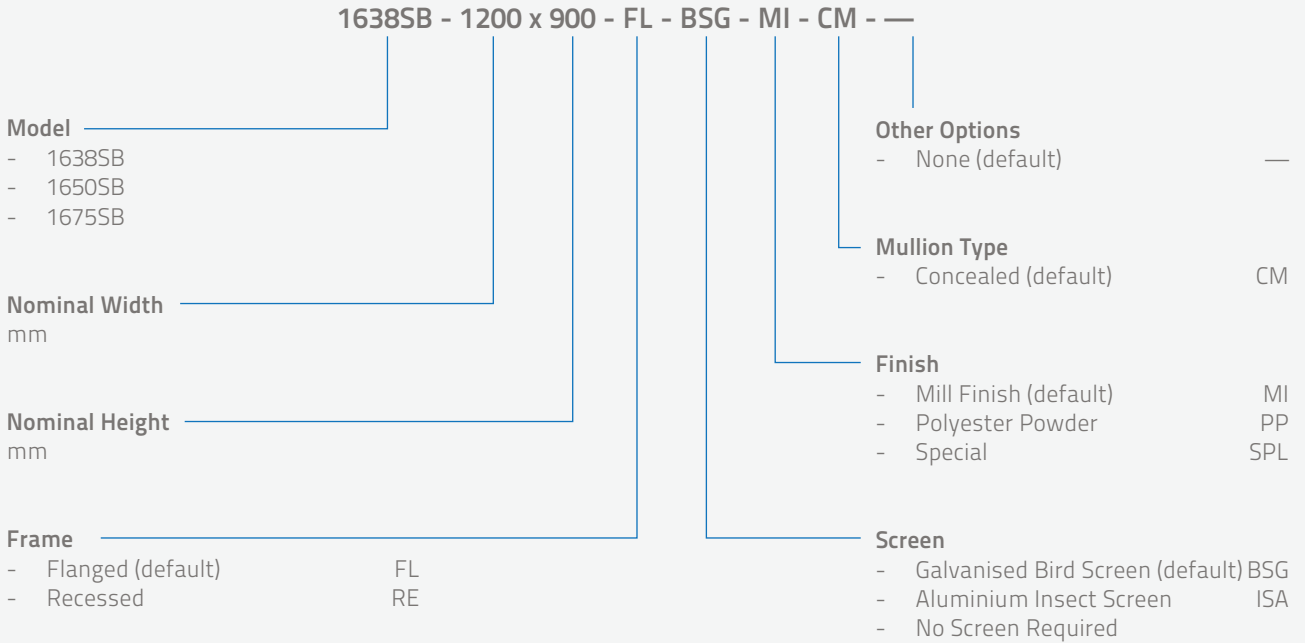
1638SB - 1200 x 900 - FL - BSG - MI - CM - —

Model
- 1638SB
- 1650SB
- 1675SB

Nominal Width
mm

Nominal Height
mm

Frame
- Flanged (default) FL
- Recessed RE

Other Options
- None (default) —

Mullion Type
- Concealed (default) CM

Finish
- Mill Finish (default) MI
- Polyester Powder PP
- Special SPL

Screen
- Galvanised Bird Screen (default) BSG
- Aluminium Insect Screen ISA
- No Screen Required